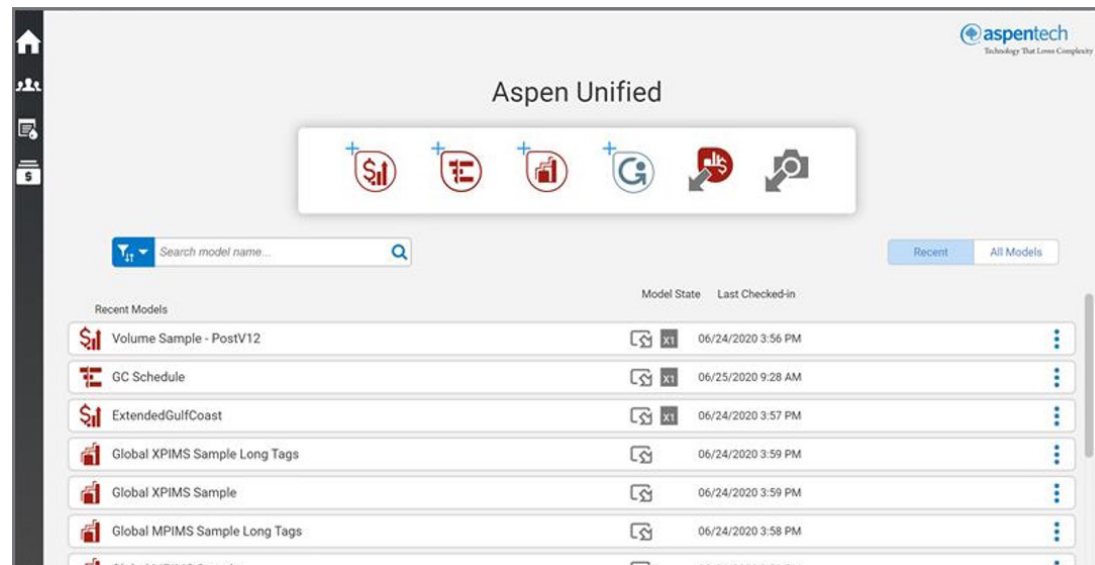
aspentech
Technology That Loves Complexity

Aspen Unified

Search model name...

Recent All Models

Model State Last Checked-in

Recent Models

Volume Sample - PostV12 X1 06/24/2020 3:56 PM

GC Schedule X1 06/25/2020 9:28 AM

ExtendedGulfCoast X1 06/24/2020 3:57 PM

Global XPIMS Sample Long Tags 06/24/2020 3:59 PM

Global XPIMS Sample 06/24/2020 3:59 PM

Global MPIMS Sample Long Tags 06/24/2020 3:58 PM

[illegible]